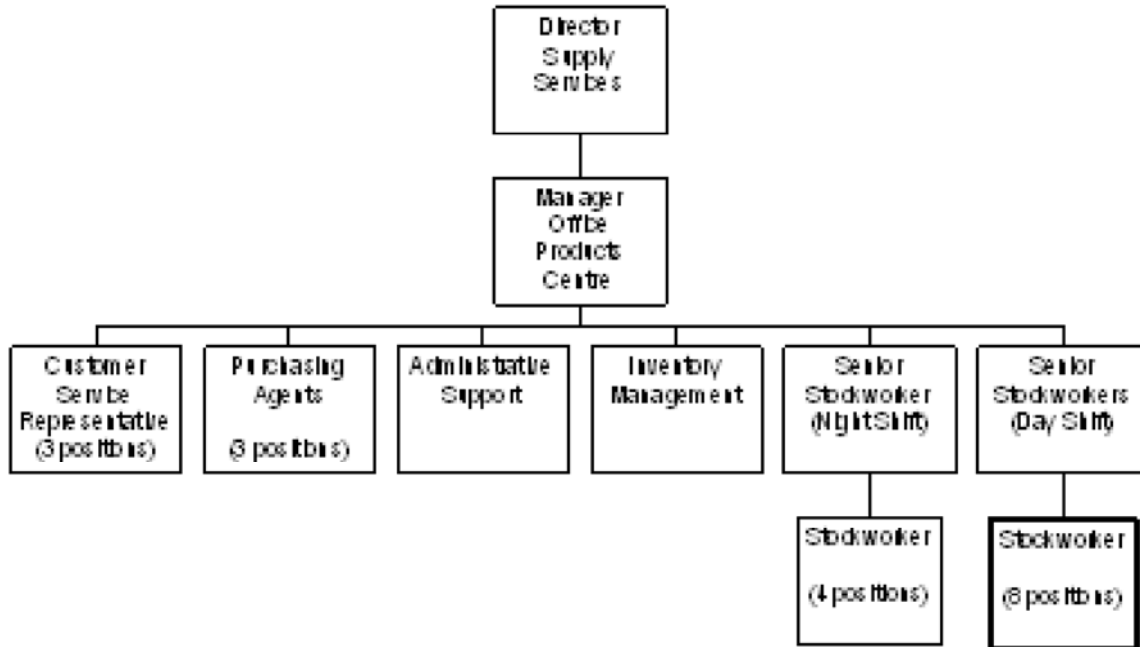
Director
Supply
Services

Manager
Office
Products
Centre

Customer
Service
Representative
(3 positions)

Purchasing
Agents

(3 positions)

Administrative
Support

Inventory
Management

Senior
Stockworker
(Night Shift)

Senior
Stockworkers
(Day Shift)

Stockworker

(4 positions)

Stockworker

(8 positions)